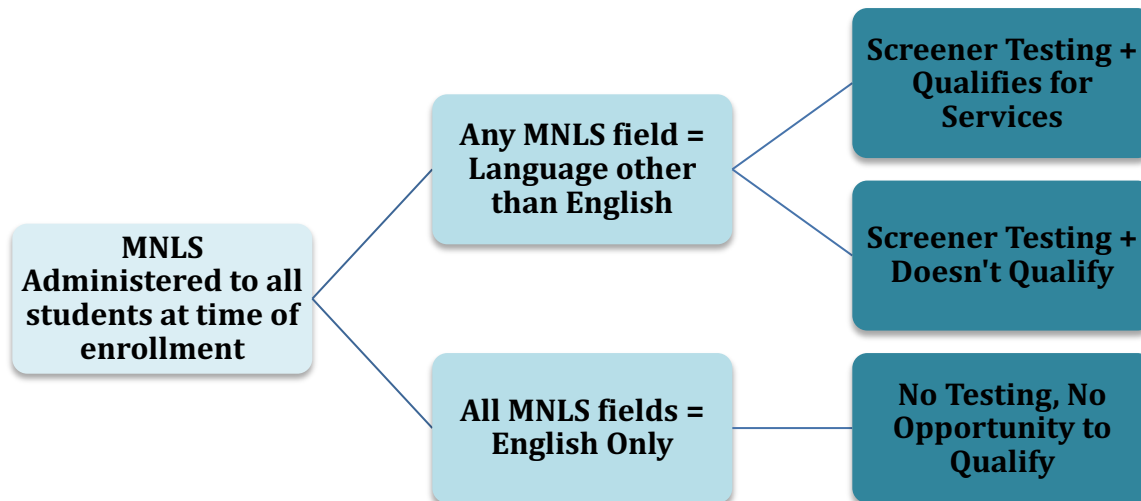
MNLS Administered to all students at time of enrollment

Any MNLS field = Language other than English

All MNLS fields = English Only

Screener Testing + Qualifies for Services

Screener Testing + Doesn't Qualify

No Testing, No Opportunity to Qualify